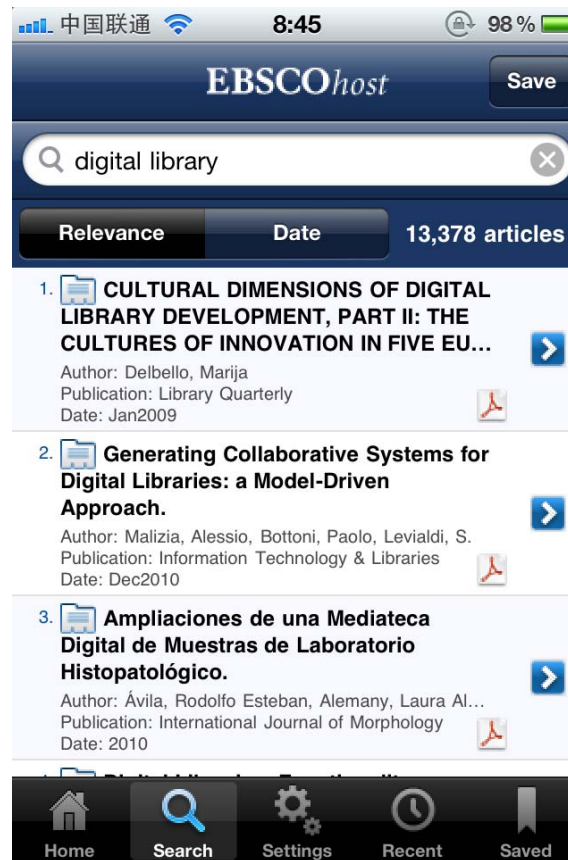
中国联通 8:45 98 %

EBSCOhost

Save

digital library

Relevance

Date

13,378 articles

1. CULTURAL DIMENSIONS OF DIGITAL LIBRARY DEVELOPMENT, PART II: THE CULTURES OF INNOVATION IN FIVE EU...
Author: Delbello, Marija
Publication: Library Quarterly
Date: Jan2009

2. Generating Collaborative Systems for Digital Libraries: a Model-Driven Approach.
Author: Malizia, Alessio, Bottoni, Paolo, Levialdi, S.
Publication: Information Technology & Libraries
Date: Dec2010

3. Ampliaciones de una Mediateca Digital de Muestras de Laboratorio Histopatológico.
Author: Ávila, Rodolfo Esteban, Alemany, Laura Al...
Publication: International Journal of Morphology
Date: 2010

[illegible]

Home

Search

Settings

Recent

Saved